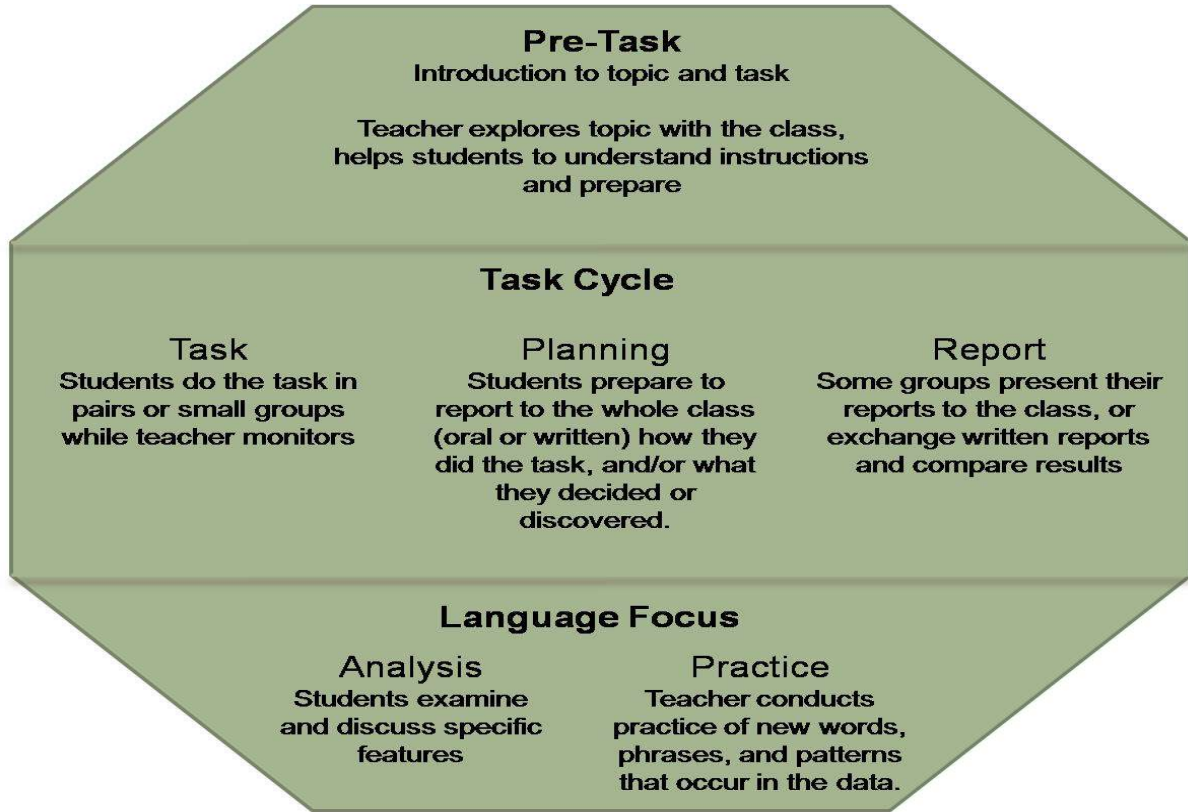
Pre-Task
Introduction to topic and task

Teacher explores topic with the class, helps students to understand instructions and prepare

Task Cycle

Task
Students do the task in pairs or small groups while teacher monitors

Planning
Students prepare to report to the whole class (oral or written) how they did the task, and/or what they decided or discovered.

Report
Some groups present their reports to the class, or exchange written reports and compare results

Language Focus

Analysis
Students examine and discuss specific features

Practice
Teacher conducts practice of new words, phrases, and patterns that occur in the data.